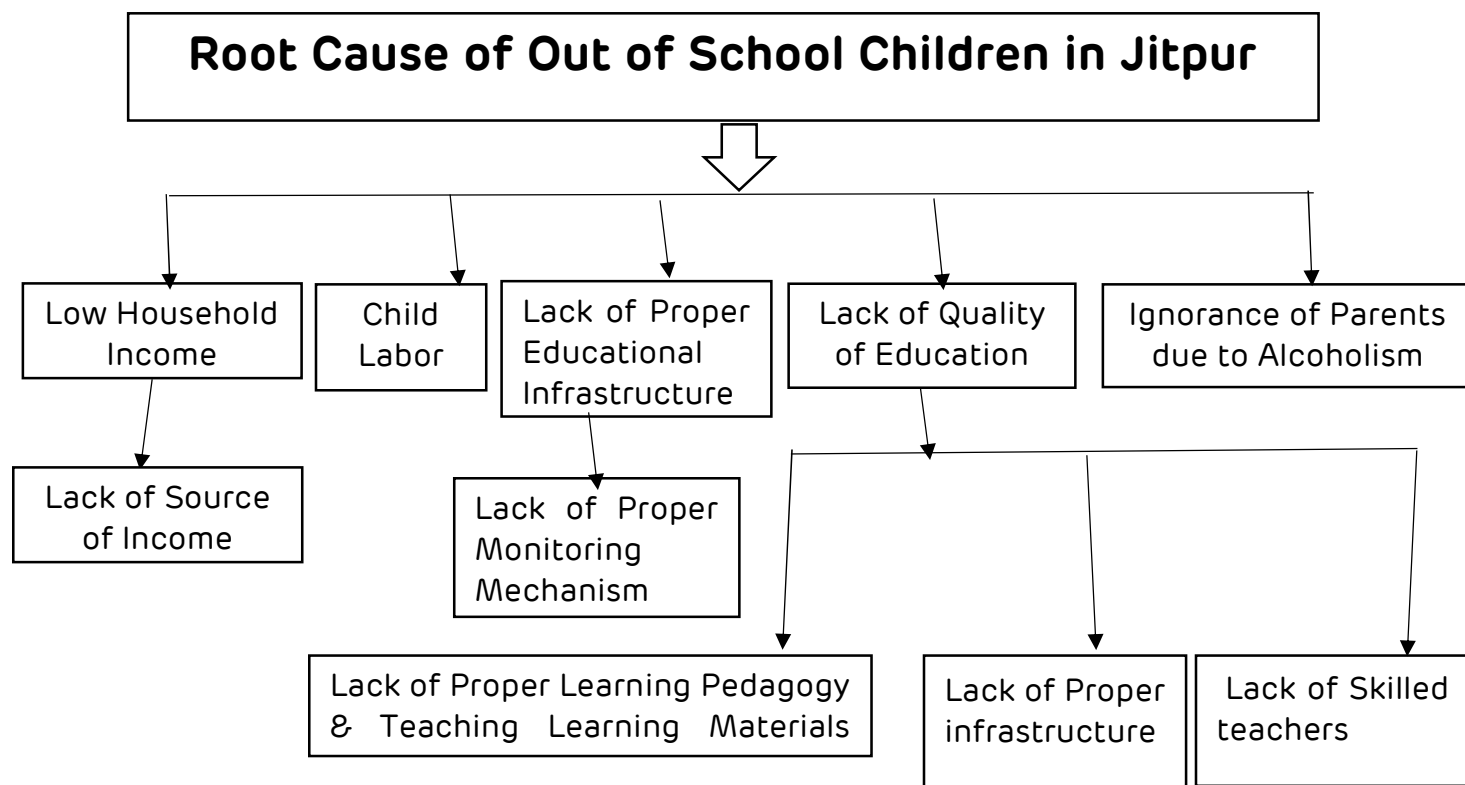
Root Cause of Out of School Children in Jitpur

Low Household Income

Lack of Source of Income

Child Labor

Lack of Proper Educational Infrastructure

Lack of Proper Monitoring Mechanism

Lack of Quality of Education

Ignorance of Parents due to Alcoholism

Lack of Proper Learning Pedagogy & Teaching Learning Materials

Lack of Proper infrastructure

Lack of Skilled teachers